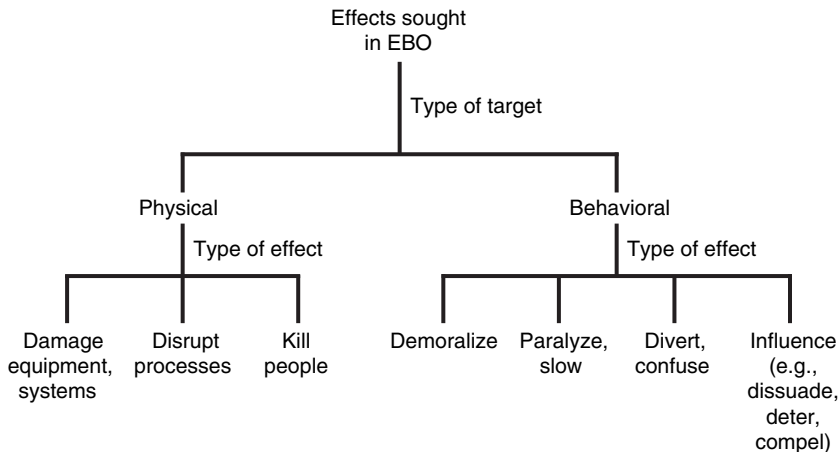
Effects sought in EBO

Type of target

Physical

Type of effect

Damage equipment, systems

Disrupt processes

Kill people

Behavioral

Type of effect

Demoralize

Paralyze, slow

Divert, confuse

Influence (e.g., dissuade, deter, compel)